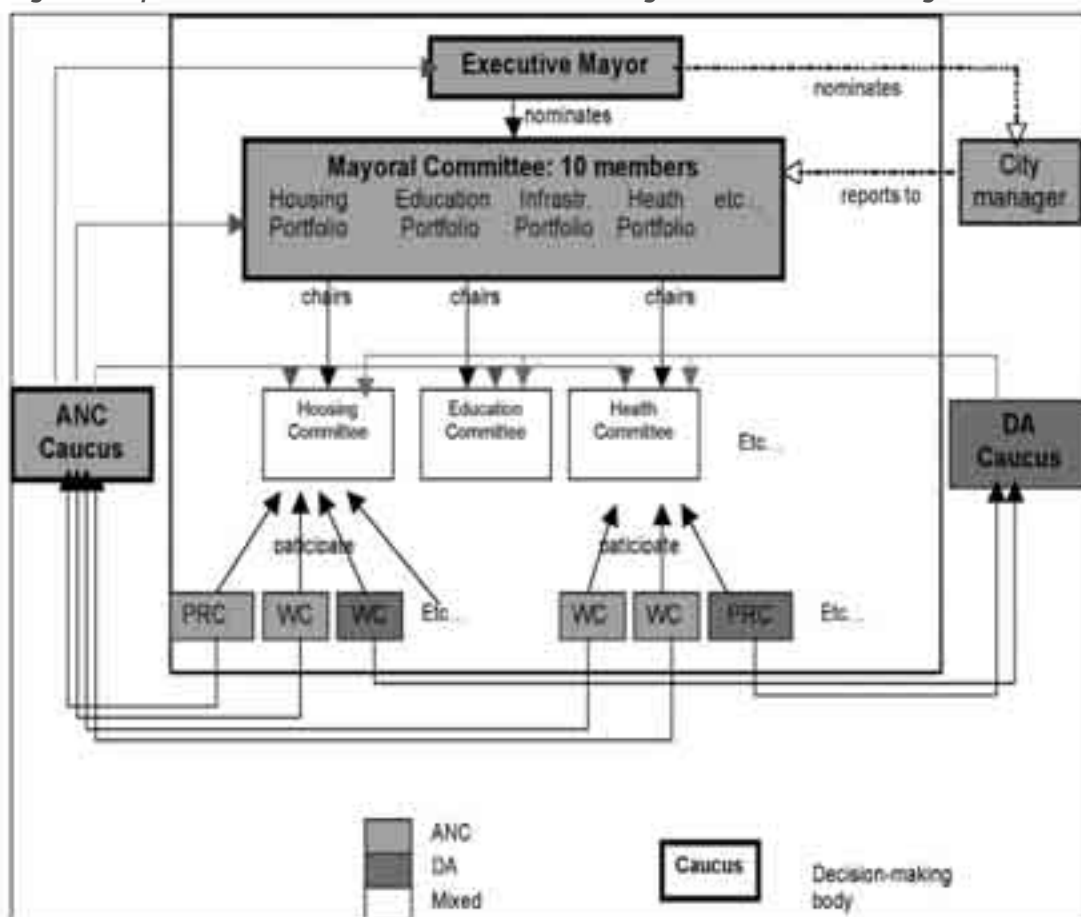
Executive Mayor

nominates

nominates

Mayoral Committee: 10 members

Housing Portfolio

Education Portfolio

Infrastr. Portfolio

Heath Portfolio

etc.

reports to

City manager

chairs

chairs

chairs

ANC Caucus

Housing Committee

Education Committee

Heath Committee

Etc...

DA Caucus

paticipate

paticipate

PRC

WC

WC

Etc...

WC

WC

PRC

Etc...

ANC

DA

Mixed

Caucus

Decision-making body